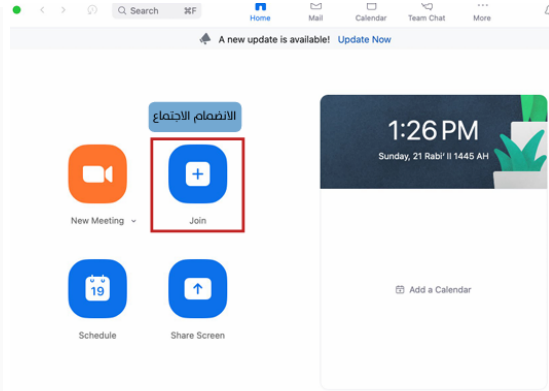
Search ⌘F

Home Mail Calendar Team Chat More

A new update is available! Update Now

الانضمام الاجتماع

New Meeting

Join

19

Schedule

Share Screen

1:26 PM

Sunday, 21 Rabi' II 1445 AH

Add a Calendar